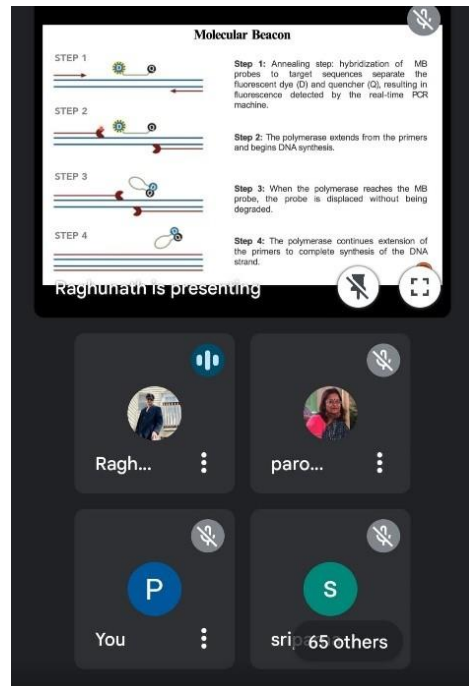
Molecular Beacon

STEP 1

Step 1: Annealing step: hybridization of MB probes to target sequences separate the fluorescent dye (D) and quencher (Q), resulting in fluorescence detected by the real-time PCR machine.

STEP 2

Step 2: The polymerase extends from the primers and begins DNA synthesis.

STEP 3

Step 3: When the polymerase reaches the MB probe, the probe is displaced without being degraded.

STEP 4

Step 4: The polymerase continues extension of the primers to complete synthesis of the DNA strand.

Raghunath is presenting

Ragh...

paro...

P

You

S

sri

65 others